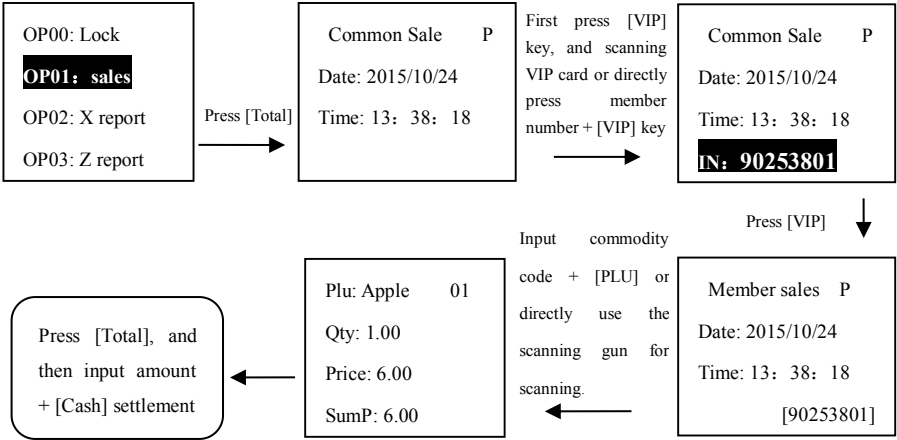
OP00: Lock
OP01：sales
OP02: X report
OP03: Z report

Press [Total]

Common Sale P
Date: 2015/10/24
Time: 13：38：18

First press [VIP] key, and scanning VIP card or directly press member number + [VIP] key

Common Sale P
Date: 2015/10/24
Time: 13：38：18
IN：90253801

Press [VIP]

Member sales P
Date: 2015/10/24
Time: 13：38：18
[90253801]

Input commodity code + [PLU] or directly use the scanning gun for scanning.

Plu: Apple 01
Qty: 1.00
Price: 6.00
SumP: 6.00

Press [Total], and then input amount + [Cash] settlement